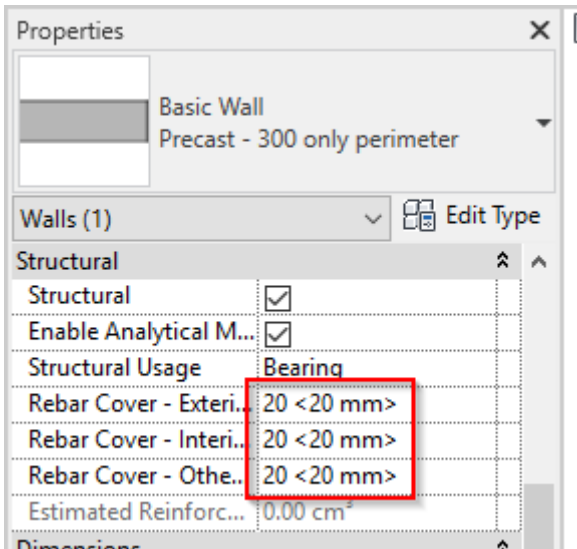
Properties

Basic Wall
Precast - 300 only perimeter

Walls (1)

Edit Type

Structural

| | |
|---|---|
| Structural | ☑ |
| Enable Analytical M... | ☑ |
| Structural Usage | Bearing |
| Rebar Cover - Exteri... | 20 <20 mm> |
| Rebar Cover - Interi... | 20 <20 mm> |
| Rebar Cover - Othe... | 20 <20 mm> |
| Estimated Reinforc... | 0.00 $cm^3$ |

Dimensions